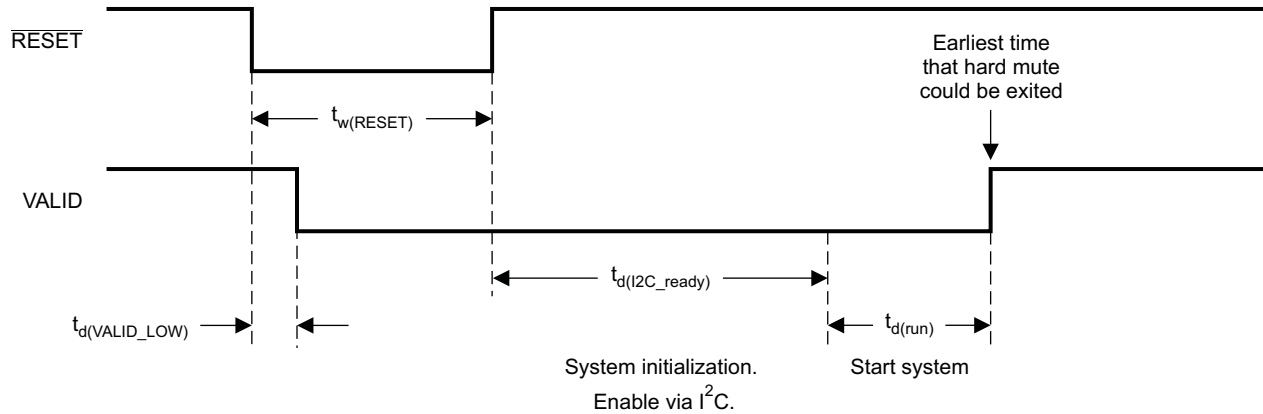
$\overline{RESET}$

Earliest time that hard mute could be exited

$t_{w(RESET)}$

VALID

$t_{d(I2C\_ready)}$

$t_{d(VALID\_LOW)}$

$t_{d(run)}$

System initialization. Enable via $I^2C$.

Start system